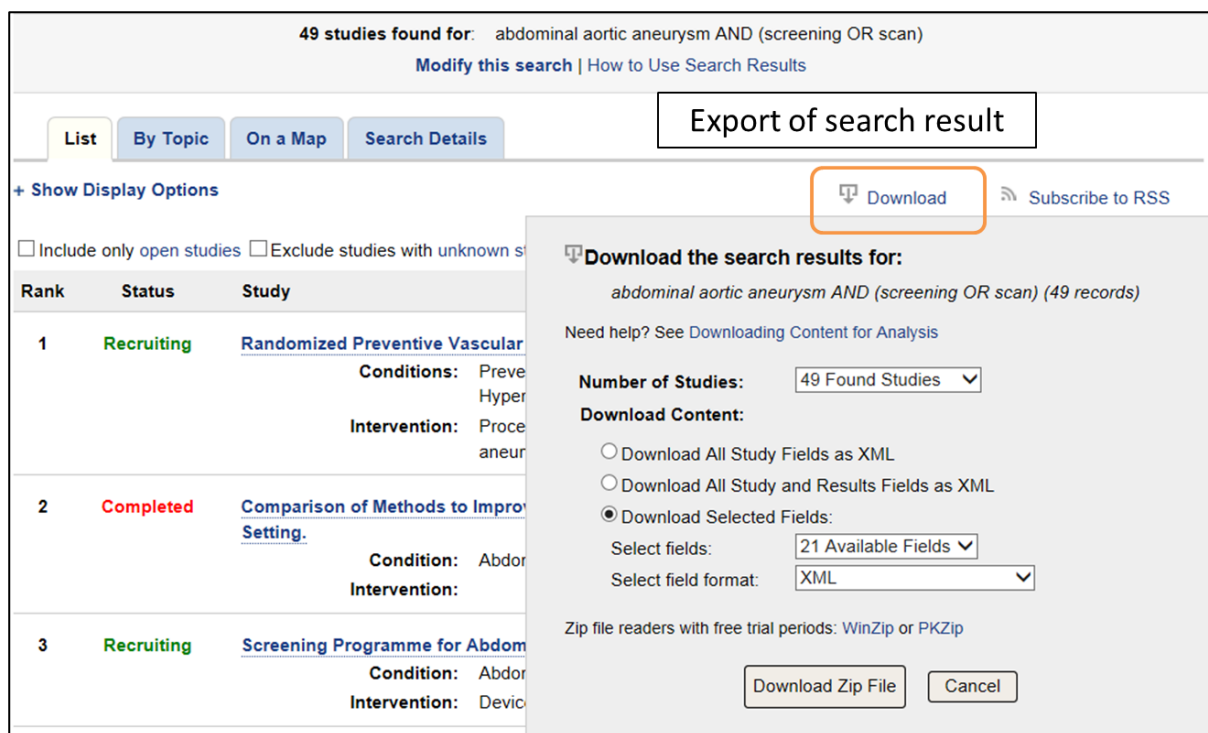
49 studies found for: abdominal aortic aneurysm AND (screening OR scan)
Modify this search | How to Use Search Results

List | By Topic | On a Map | Search Details

Export of search result

+ Show Display Options

Download Subscribe to RSS

☐ Include only open studies ☐ Exclude studies with unknown s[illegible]

| Rank | Status | Study |
|---|---|---|
| 1 | Recruiting | Randomized Preventive Vascular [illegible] Conditions: Preve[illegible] Hyper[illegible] Intervention: Proce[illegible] aneur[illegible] |
| 2 | Completed | Comparison of Methods to Improv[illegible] Setting. Condition: Abdor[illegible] Intervention: |
| 3 | Recruiting | Screening Programme for Abdom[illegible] Condition: Abdor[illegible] Intervention: Devic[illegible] |

Download the search results for:
abdominal aortic aneurysm AND (screening OR scan) (49 records)

Need help? See Downloading Content for Analysis

Number of Studies: 49 Found Studies
Download Content:
Download All Study Fields as XML
Download All Study and Results Fields as XML
Download Selected Fields:
Select fields: 21 Available Fields
Select field format: XML

Zip file readers with free trial periods: WinZip or PKZip

Download Zip File Cancel